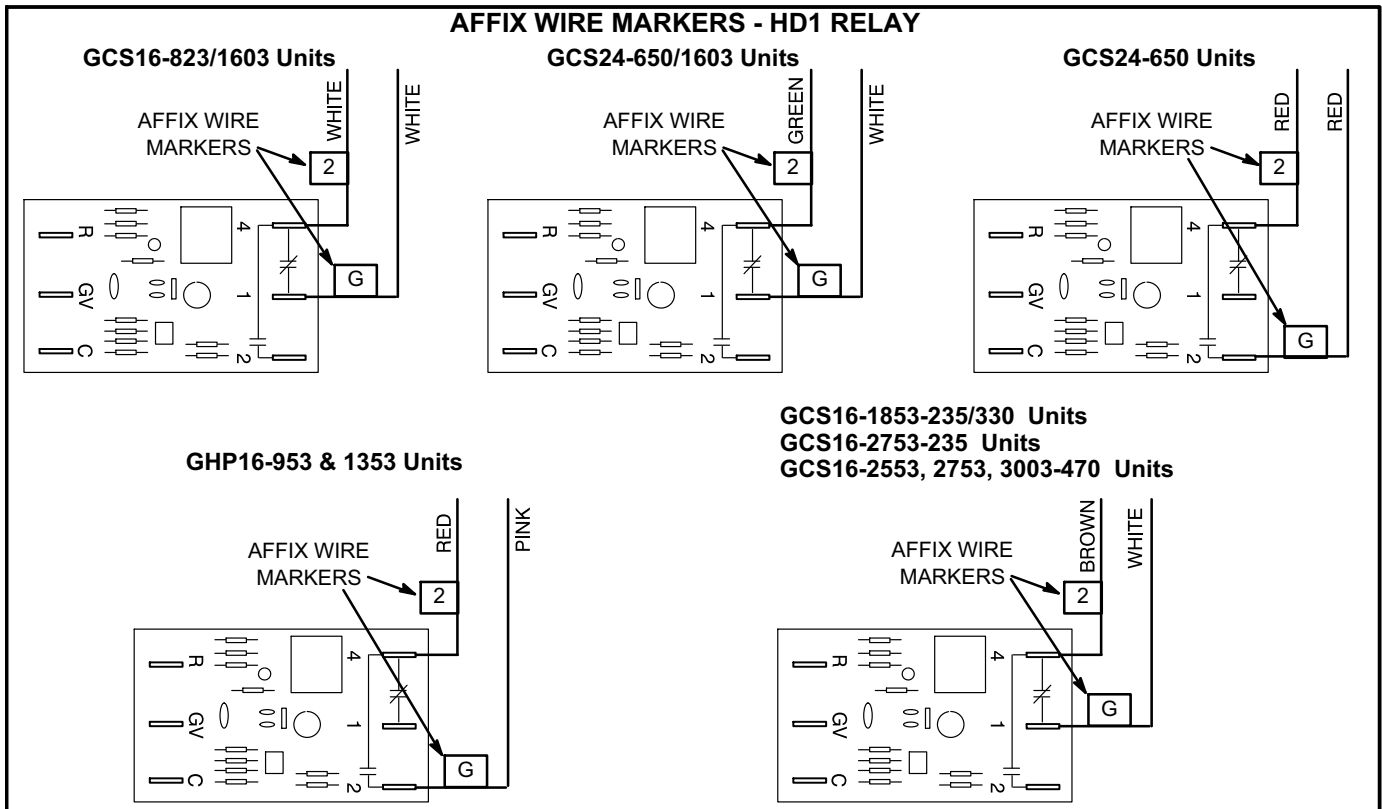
AFFIX WIRE MARKERS - HD1 RELAY

GCS16-823/1603 Units

WHITE
WHITE
AFFIX WIRE MARKERS
2
R
4
GV
1
C
2
G

GCS24-650/1603 Units

GREEN
WHITE
AFFIX WIRE MARKERS
2
R
4
GV
1
C
2
G

GCS24-650 Units

RED
RED
AFFIX WIRE MARKERS
2
R
4
GV
1
C
2
G

GHP16-953 & 1353 Units

RED
PINK
AFFIX WIRE MARKERS
2
R
4
GV
1
C
2
G

GCS16-1853-235/330 Units
GCS16-2753-235 Units
GCS16-2553, 2753, 3003-470 Units

BROWN
WHITE
AFFIX WIRE MARKERS
2
R
4
GV
1
C
2
G